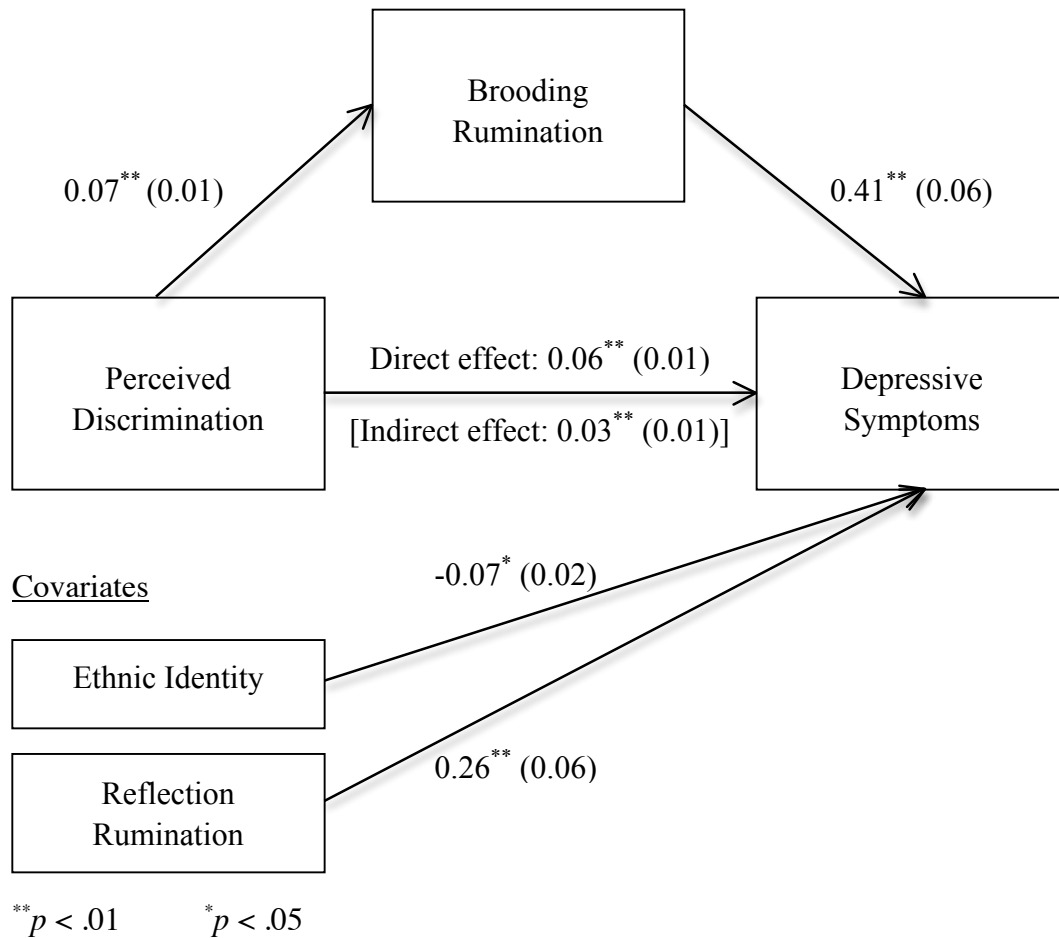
Brooding Rumination

$0.07^{**}$ (0.01)

$0.41^{**}$ (0.06)

Perceived Discrimination

Direct effect: $0.06^{**}$ (0.01)

[Indirect effect: $0.03^{**}$ (0.01)]

Depressive Symptoms

Covariates

$-0.07^{*}$ (0.02)

Ethnic Identity

$0.26^{**}$ (0.06)

Reflection Rumination

$^{**}p < .01$ $^{*}p < .05$